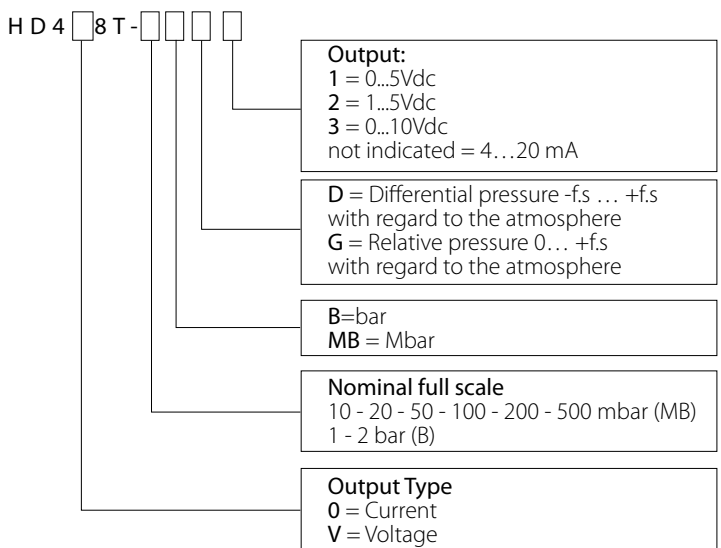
H D 4 □ 8 T - □ □ □ □

Output:
1 = 0...5Vdc
2 = 1...5Vdc
3 = 0...10Vdc
not indicated = 4…20 mA

D = Differential pressure -f.s … +f.s with regard to the atmosphere
G = Relative pressure 0… +f.s with regard to the atmosphere

B=bar
MB = Mbar

Nominal full scale
10 - 20 - 50 - 100 - 200 - 500 mbar (MB)
1 - 2 bar (B)

Output Type
0 = Current
V = Voltage